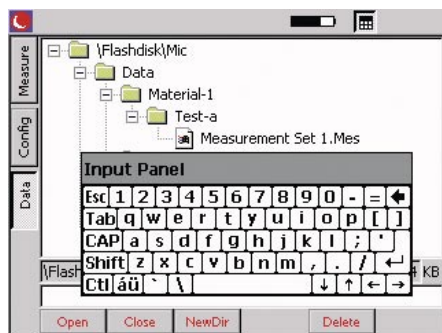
Measure
Config
Data

\Flashdisk\Mic
Data
Material-1
Test-a
Measurement Set 1.Mes

Input Panel
Esc 1 2 3 4 5 6 7 8 9 0 - =
Tab q w e r t y u i o p [ ]
CAP a s d f g h j k l ; '
Shift z x c v b n m , . /
Ctl áü ` \ ↓ ↑ ← →

\Flash
4 KB

Open Close NewDir Delete